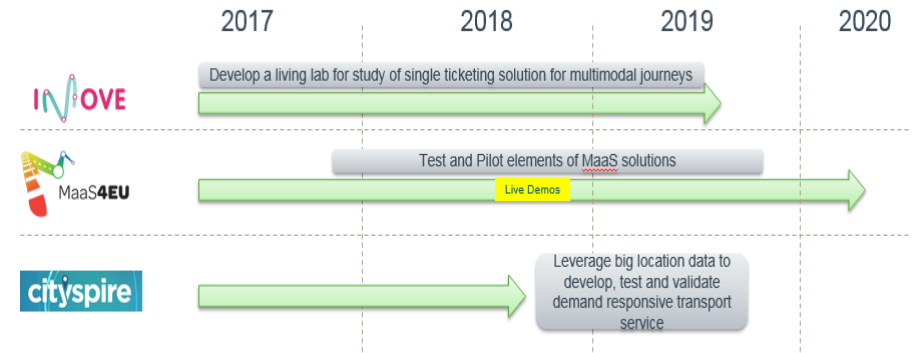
2017

2018

2019

2020

IMOVE

Develop a living lab for study of single ticketing solution for multimodal journeys

MaaS4EU

Test and Pilot elements of MaaS solutions

Live Demos

cityspire

Leverage big location data to develop, test and validate demand responsive transport service